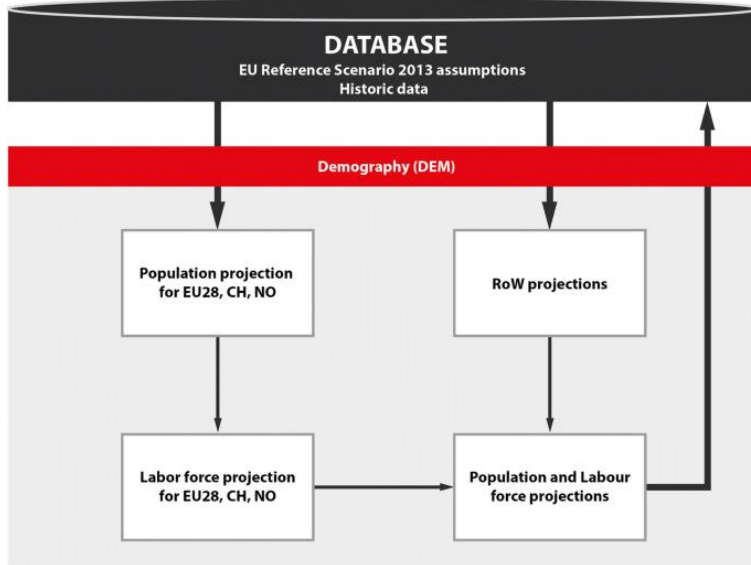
DATABASE
EU Reference Scenario 2013 assumptions
Historic data

Demography (DEM)

Population projection for EU28, CH, NO

RoW projections

Labor force projection for EU28, CH, NO

Population and Labour force projections